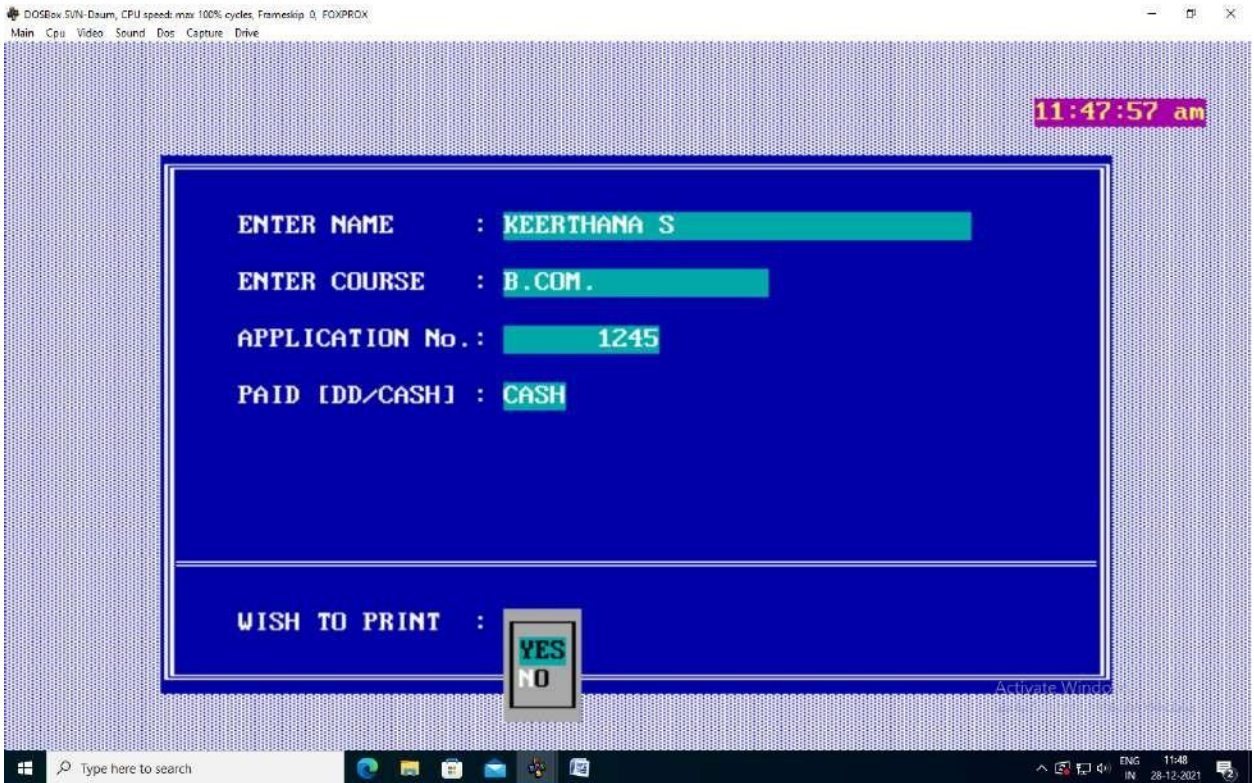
DOSBox SVN-Daum, CPU speed: max 100% cycles, Frameskip 0, FOXPROX
Main Cpu Video Sound Dos Capture Drive

11:47:57 am

ENTER NAME : KEERTHANA S

ENTER COURSE : B.COM.

APPLICATION No.: 1245

PAID [DD/CASH] : CASH

WISH TO PRINT : YES NO

Activate Windo

Type here to search

ENG IN 11:48 28-12-2021